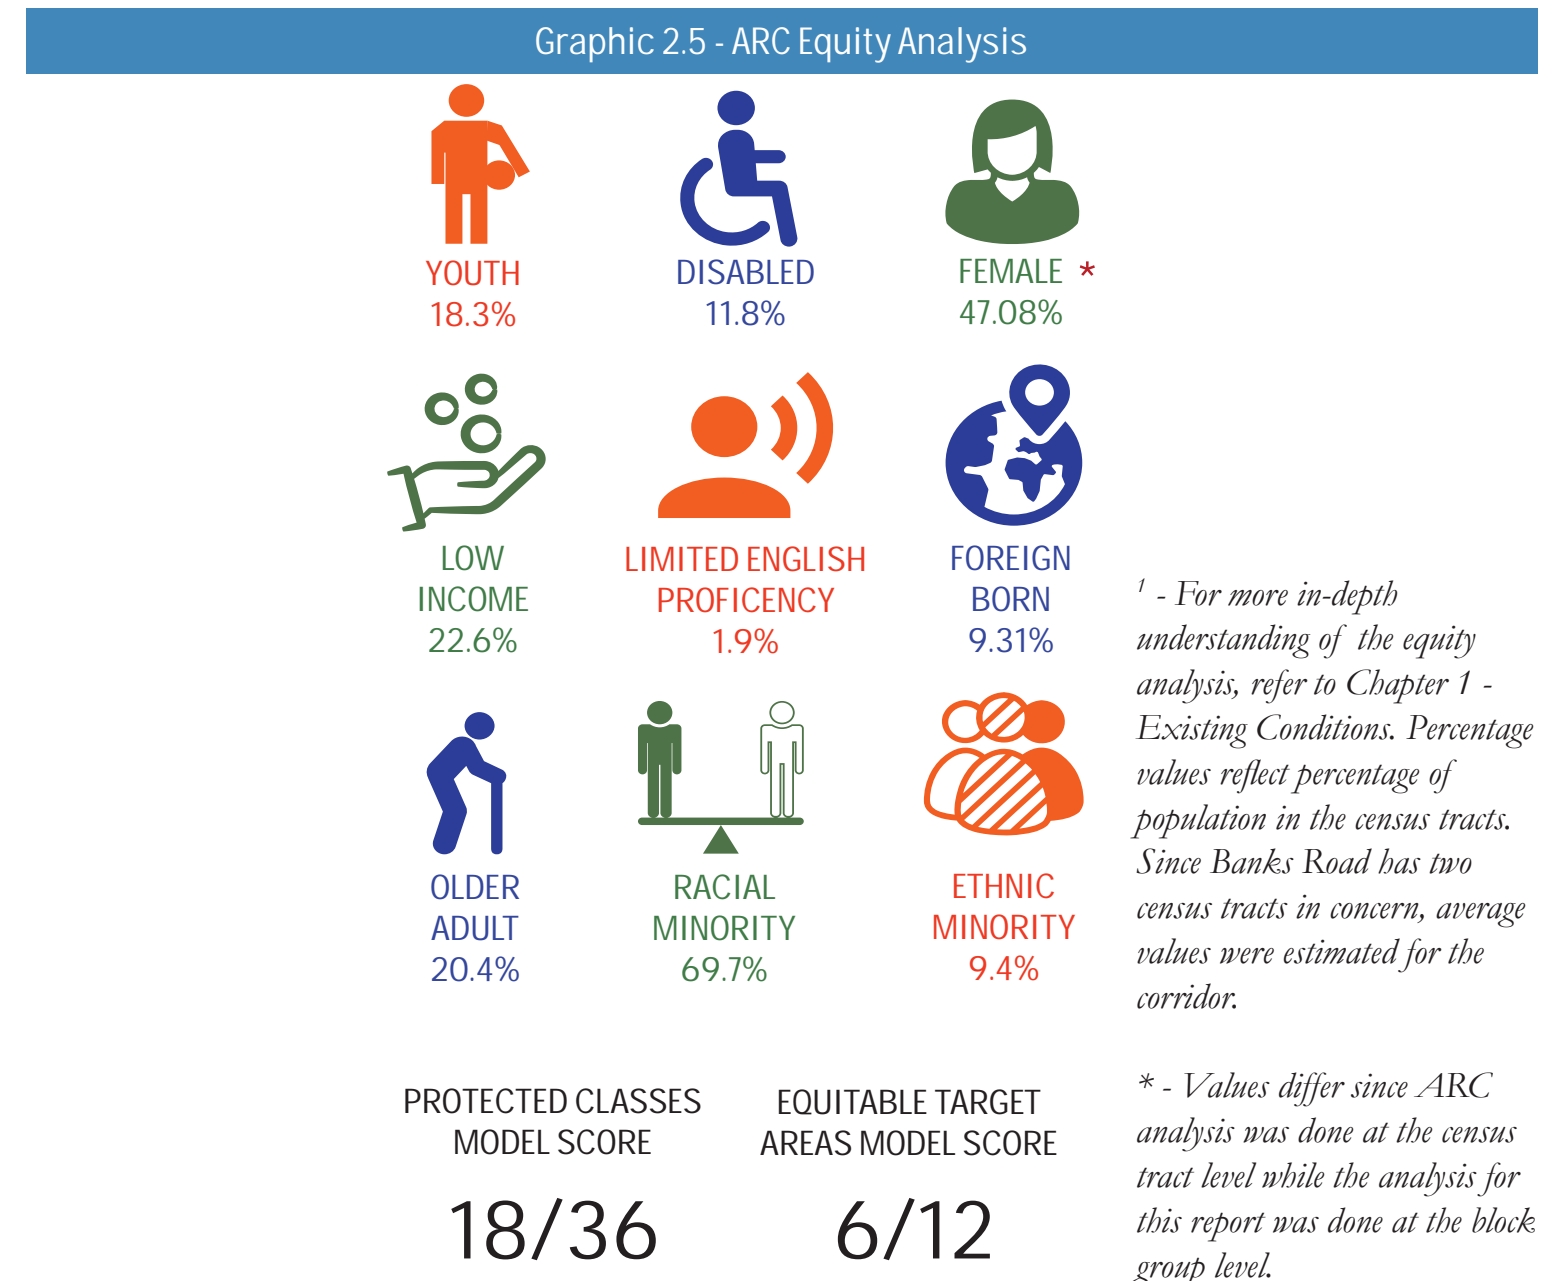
Graphic 2.5 - ARC Equity Analysis

YOUTH
18.3%

DISABLED
11.8%

FEMALE *
47.08%

LOW INCOME
22.6%

LIMITED ENGLISH PROFICENCY
1.9%

FOREIGN BORN
9.31%

OLDER ADULT
20.4%

RACIAL MINORITY
69.7%

ETHNIC MINORITY
9.4%

PROTECTED CLASSES MODEL SCORE
18/36

EQUITABLE TARGET AREAS MODEL SCORE
6/12

$^1$ - For more in-depth understanding of the equity analysis, refer to Chapter 1 - Existing Conditions. Percentage values reflect percentage of population in the census tracts. Since Banks Road has two census tracts in concern, average values were estimated for the corridor.

* - Values differ since ARC analysis was done at the census tract level while the analysis for this report was done at the block group level.